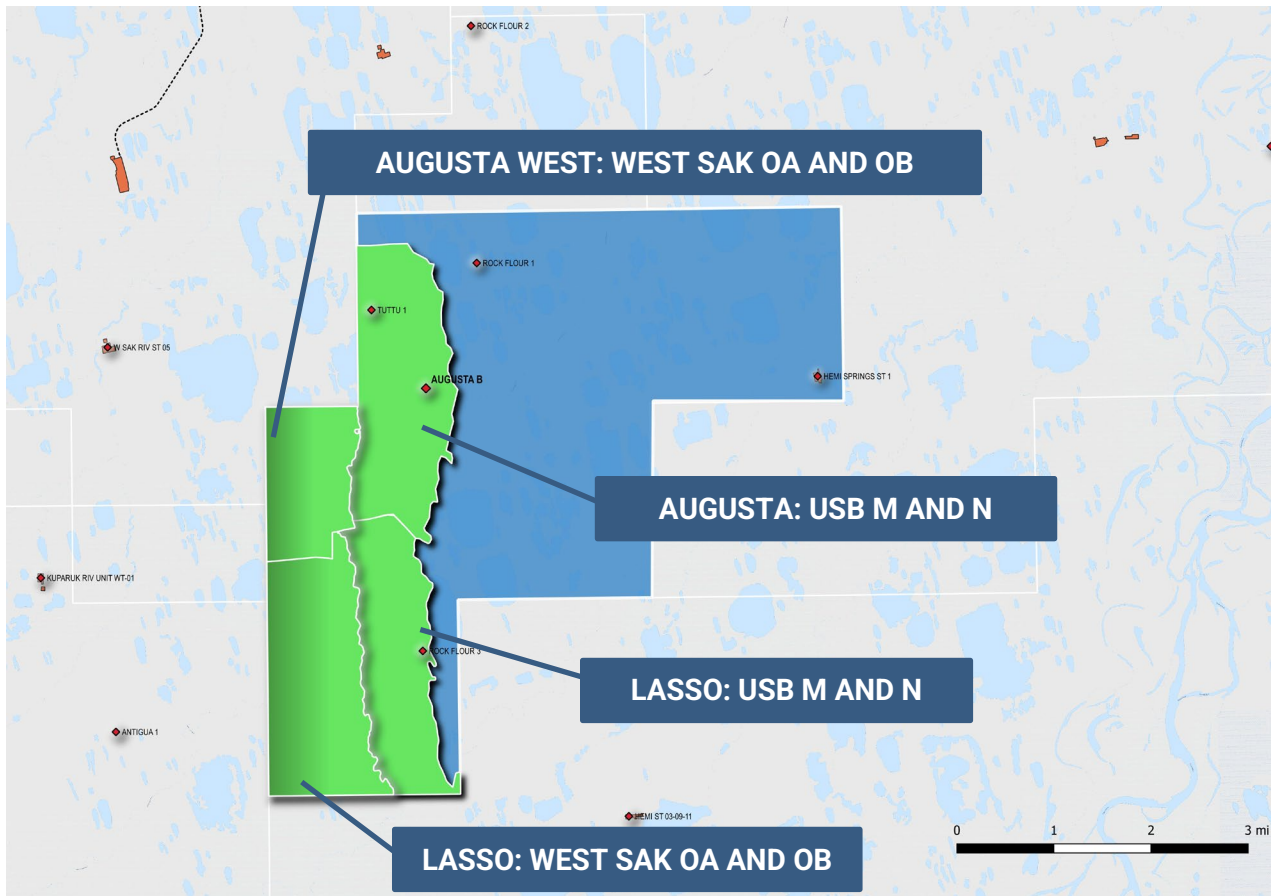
ROCK FLOUR 2

AUGUSTA WEST: WEST SAK OA AND OB

ROCK FLOUR 1

TUTTU 1

W SAK RIV ST 05

AUGUSTA B

HEMI SPRINGS ST 1

AUGUSTA: USB M AND N

KUPARUK RIV UNIT WT-01

ROCK FLOUR 3

LASSO: USB M AND N

ANTIGUA 1

HEMI ST 03-09-11

0 1 2 3 mi

LASSO: WEST SAK OA AND OB